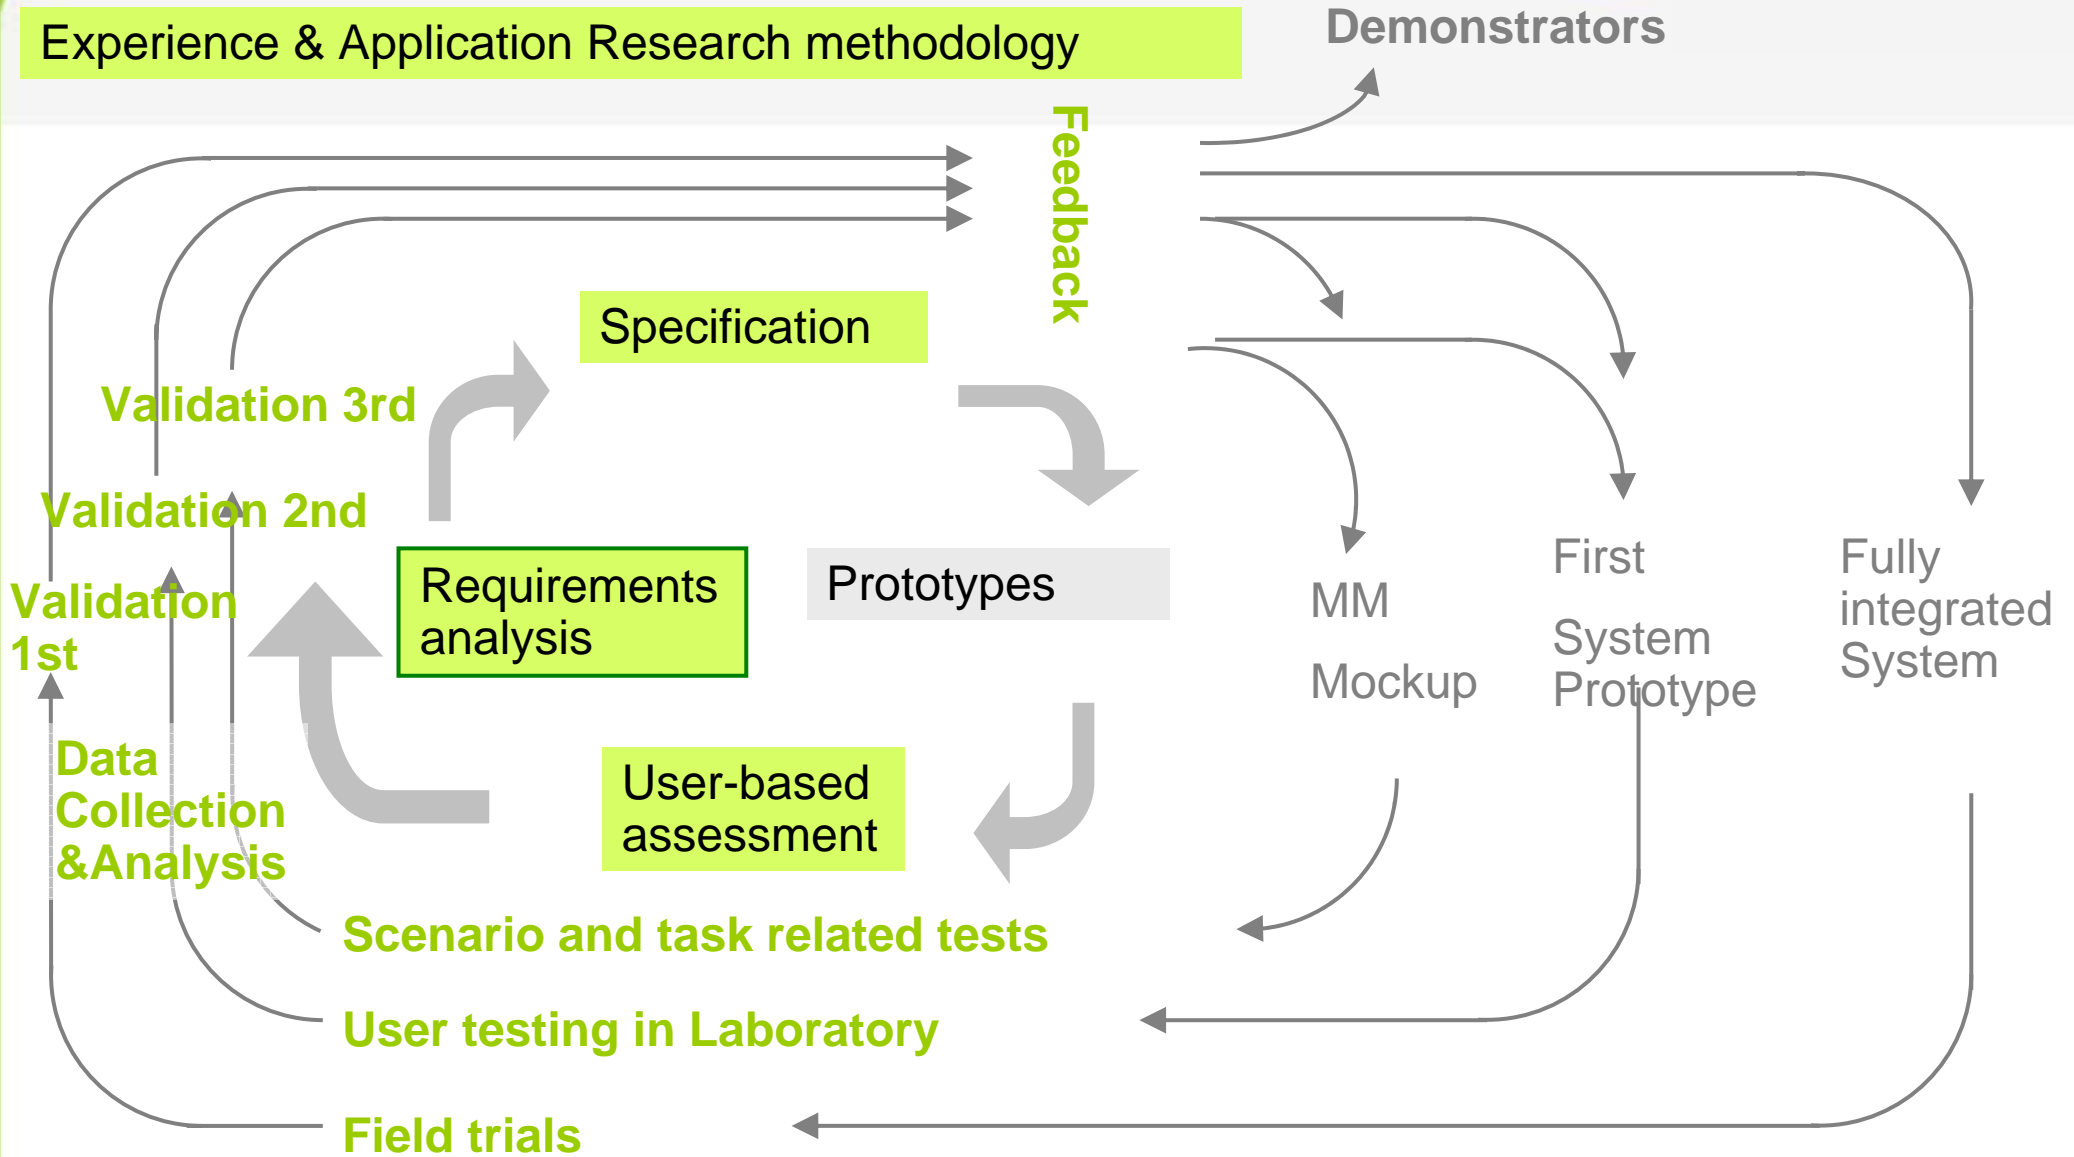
Experience & Application Research methodology

Demonstrators

Feedback

Specification

Validation 3rd

Validation 2nd

Validation 1st

Requirements analysis

Prototypes

MM Mockup

First System Prototype

Fully integrated System

Data Collection &Analysis

User-based assessment

Scenario and task related tests

User testing in Laboratory

Field trials